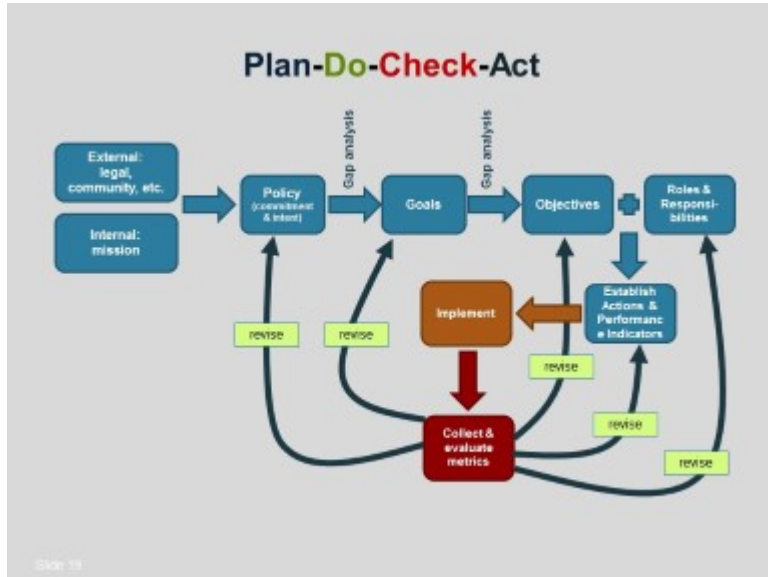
Plan-Do-Check-Act

External: legal, community, etc.

Internal: mission

Policy (commitment & intent)

Gap analysis

Goals

Gap analysis

Objectives

Roles & Responsibilities

Establish Actions & Performance Indicators

Implement

Collect & evaluate metrics

revise

revise

revise

revise

revise

Slide 19